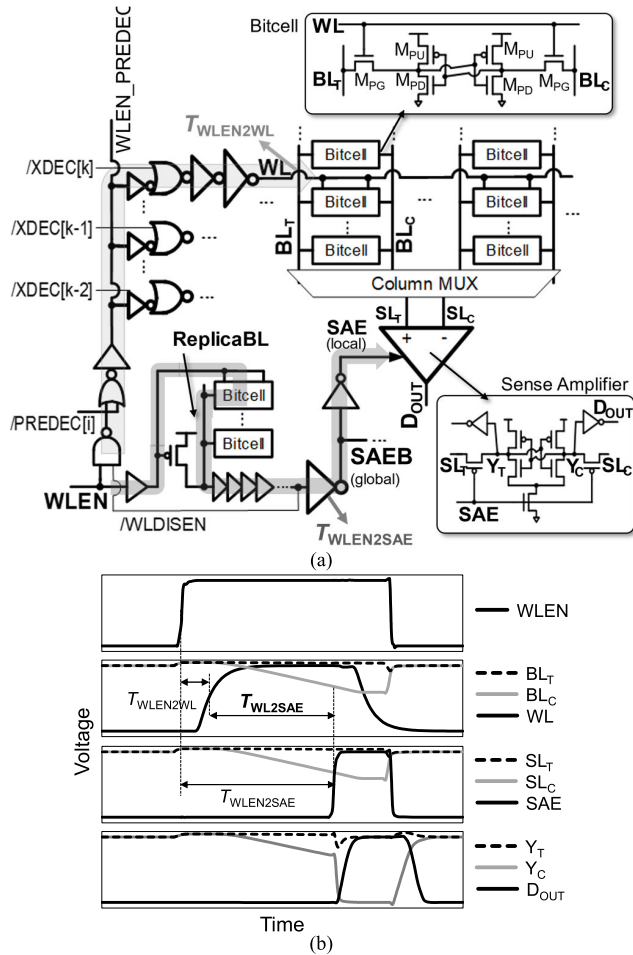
Bitcell
WL
$M_{PU}$
$M_{PU}$
$BL_T$
$M_{PG}$
$M_{PD}$
$M_{PD}$
$M_{PG}$
$BL_C$
WLEN_PREDEC
$T_{WLEN2WL}$
/XDEC[k]
WL
Bitcell
Bitcell
Bitcell
Bitcell
Bitcell
Bitcell
/XDEC[k-1]
/XDEC[k-2]
$BL_T$
$BL_C$
Column MUX
$SL_T$
$SL_C$
SAE
(local)
ReplicaBL
+
-
Bitcell
Bitcell
/PREDEC[i]
$D_{OUT}$
Sense Amplifier
$D_{OUT}$
SAEB
(global)
$SL_T$
$Y_T$
$Y_C$
$SL_C$
SAE
WLEN
/WLDISEN
$T_{WLEN2SAE}$
(a)
WLEN
$BL_T$
$BL_C$
WL
$T_{WLEN2WL}$
$T_{WL2SAE}$
Voltage
$SL_T$
$SL_C$
SAE
$T_{WLEN2SAE}$
$Y_T$
$Y_C$
$D_{OUT}$
Time
(b)